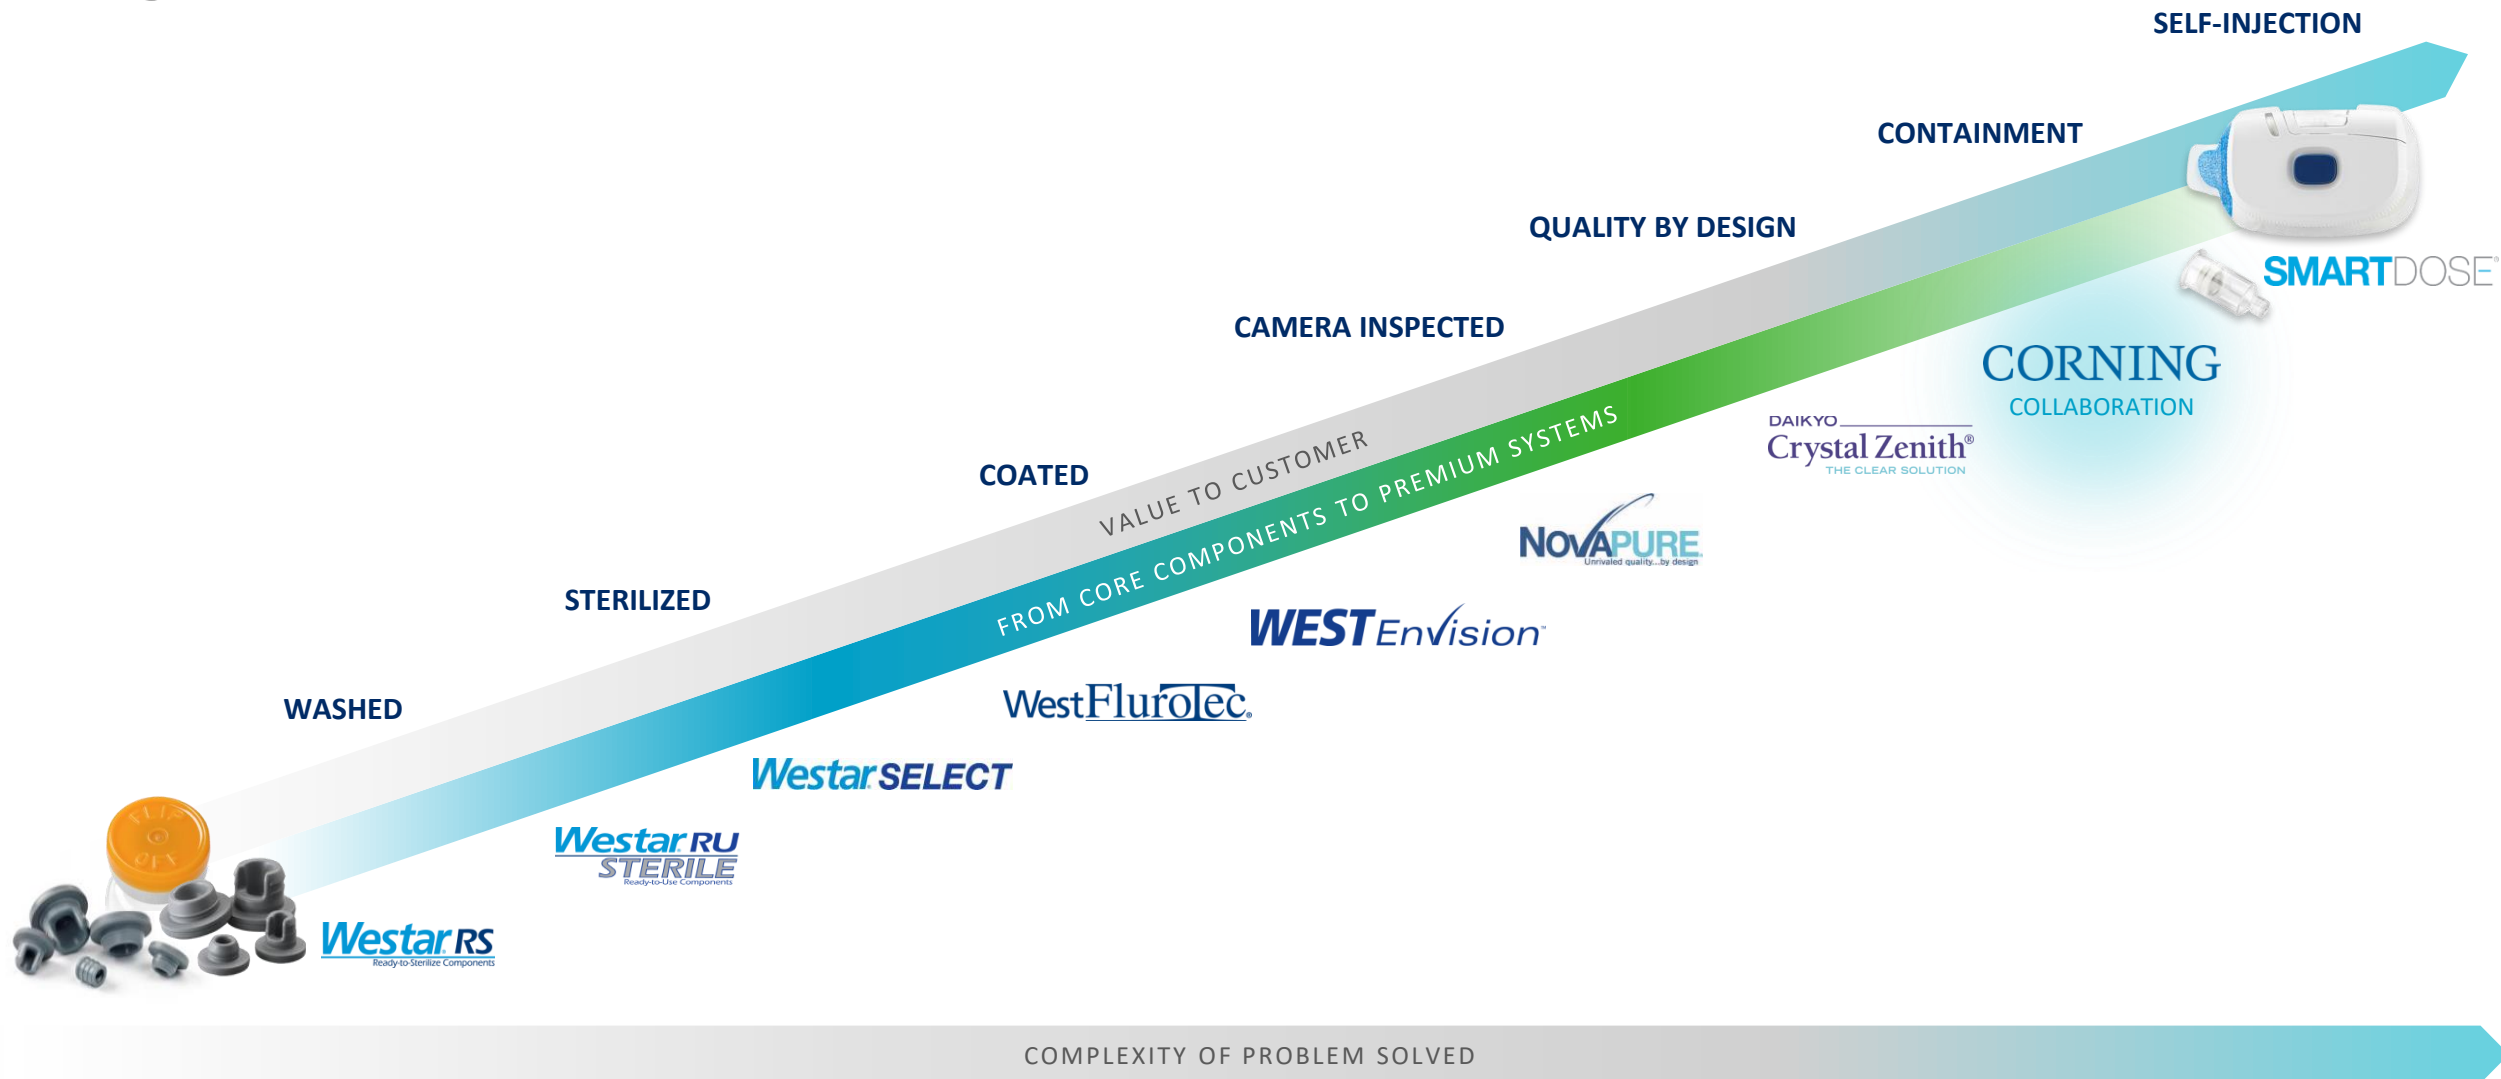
SELF-INJECTION

CONTAINMENT

QUALITY BY DESIGN

CAMERA INSPECTED

COATED

STERILIZED

WASHED

VALUE TO CUSTOMER

FROM CORE COMPONENTS TO PREMIUM SYSTEMS

SMARTDOSE®

CORNING COLLABORATION

DAIKYO Crystal Zenith® THE CLEAR SOLUTION

NOVAPURE Unrivaled quality...by design

WEST EnVision™

West FluroTec®

Westar SELECT

Westar RU STERILE Ready-to-Use Components

Westar RS Ready-to-Sterilize Components

FLIP OFF

COMPLEXITY OF PROBLEM SOLVED